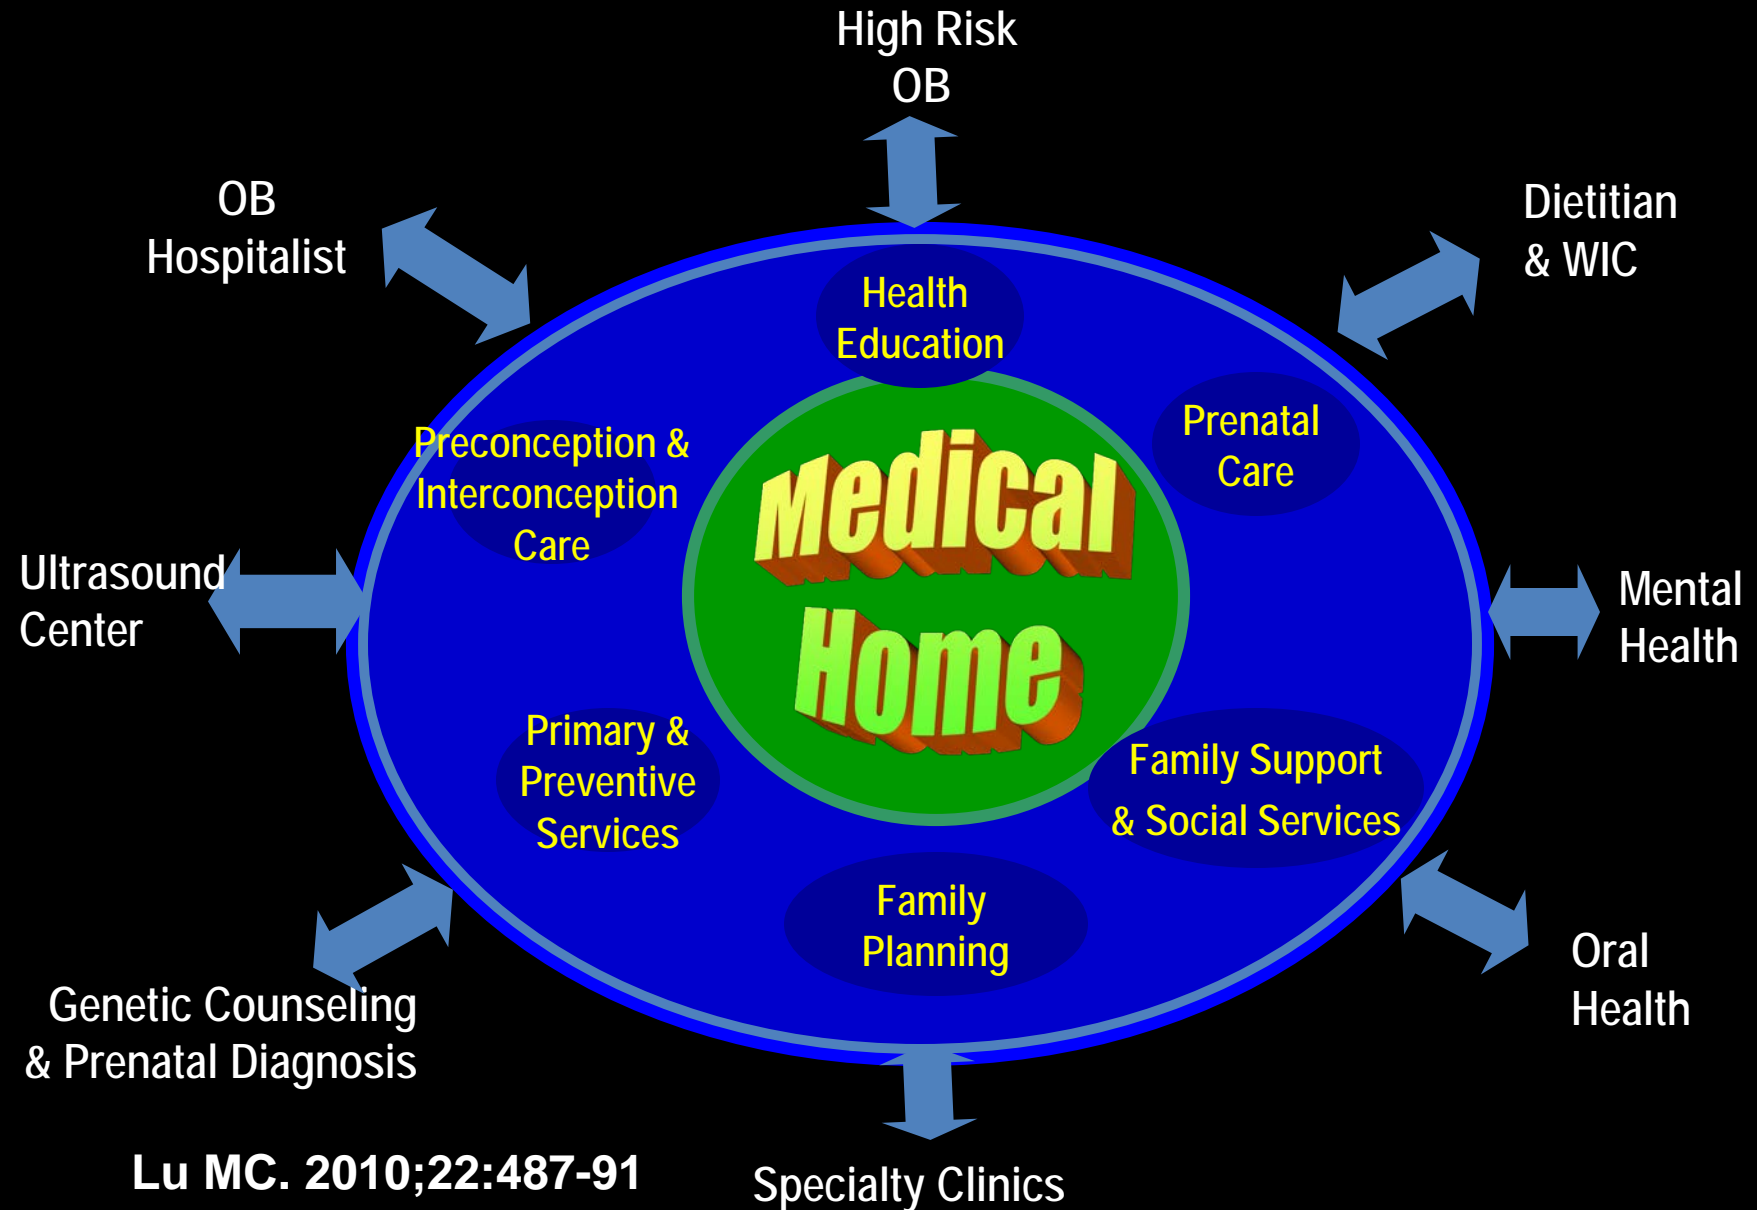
High Risk OB

OB Hospitalist

Dietitian & WIC

Health Education

Prenatal Care

Preconception & Interconception Care

Medical Home

Ultrasound Center

Mental Health

Primary & Preventive Services

Family Support & Social Services

Family Planning

Oral Health

Genetic Counseling & Prenatal Diagnosis

Specialty Clinics

Lu MC. 2010;22:487-91